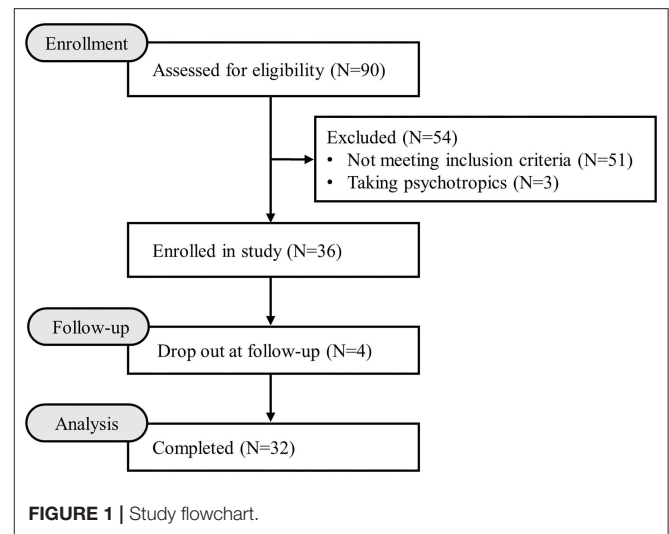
Enrollment

Assessed for eligibility (N=90)

Excluded (N=54)
• Not meeting inclusion criteria (N=51)
• Taking psychotropics (N=3)

Enrolled in study (N=36)

Follow-up

Drop out at follow-up (N=4)

Analysis

Completed (N=32)

FIGURE 1 | Study flowchart.